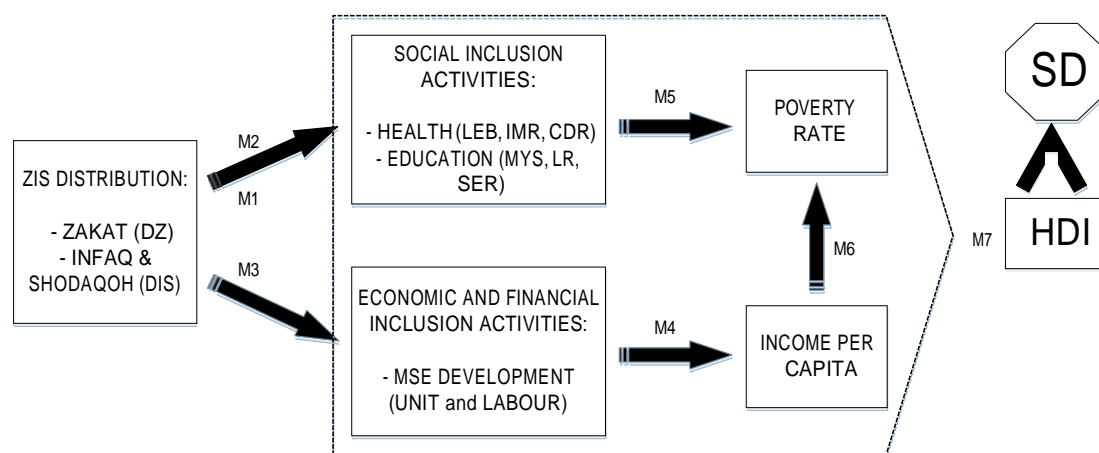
ZIS DISTRIBUTION:

- ZAKAT (DZ)
- INFAQ & SHODAQOH (DIS)

M2

M1

M3

SOCIAL INCLUSION ACTIVITIES:

- HEALTH (LEB, IMR, CDR)
- EDUCATION (MYS, LR, SER)

ECONOMIC AND FINANCIAL INCLUSION ACTIVITIES:

- MSE DEVELOPMENT (UNIT and LABOUR)

M5

M4

POVERTY RATE

M6

INCOME PER CAPITA

M7

SD

HDI